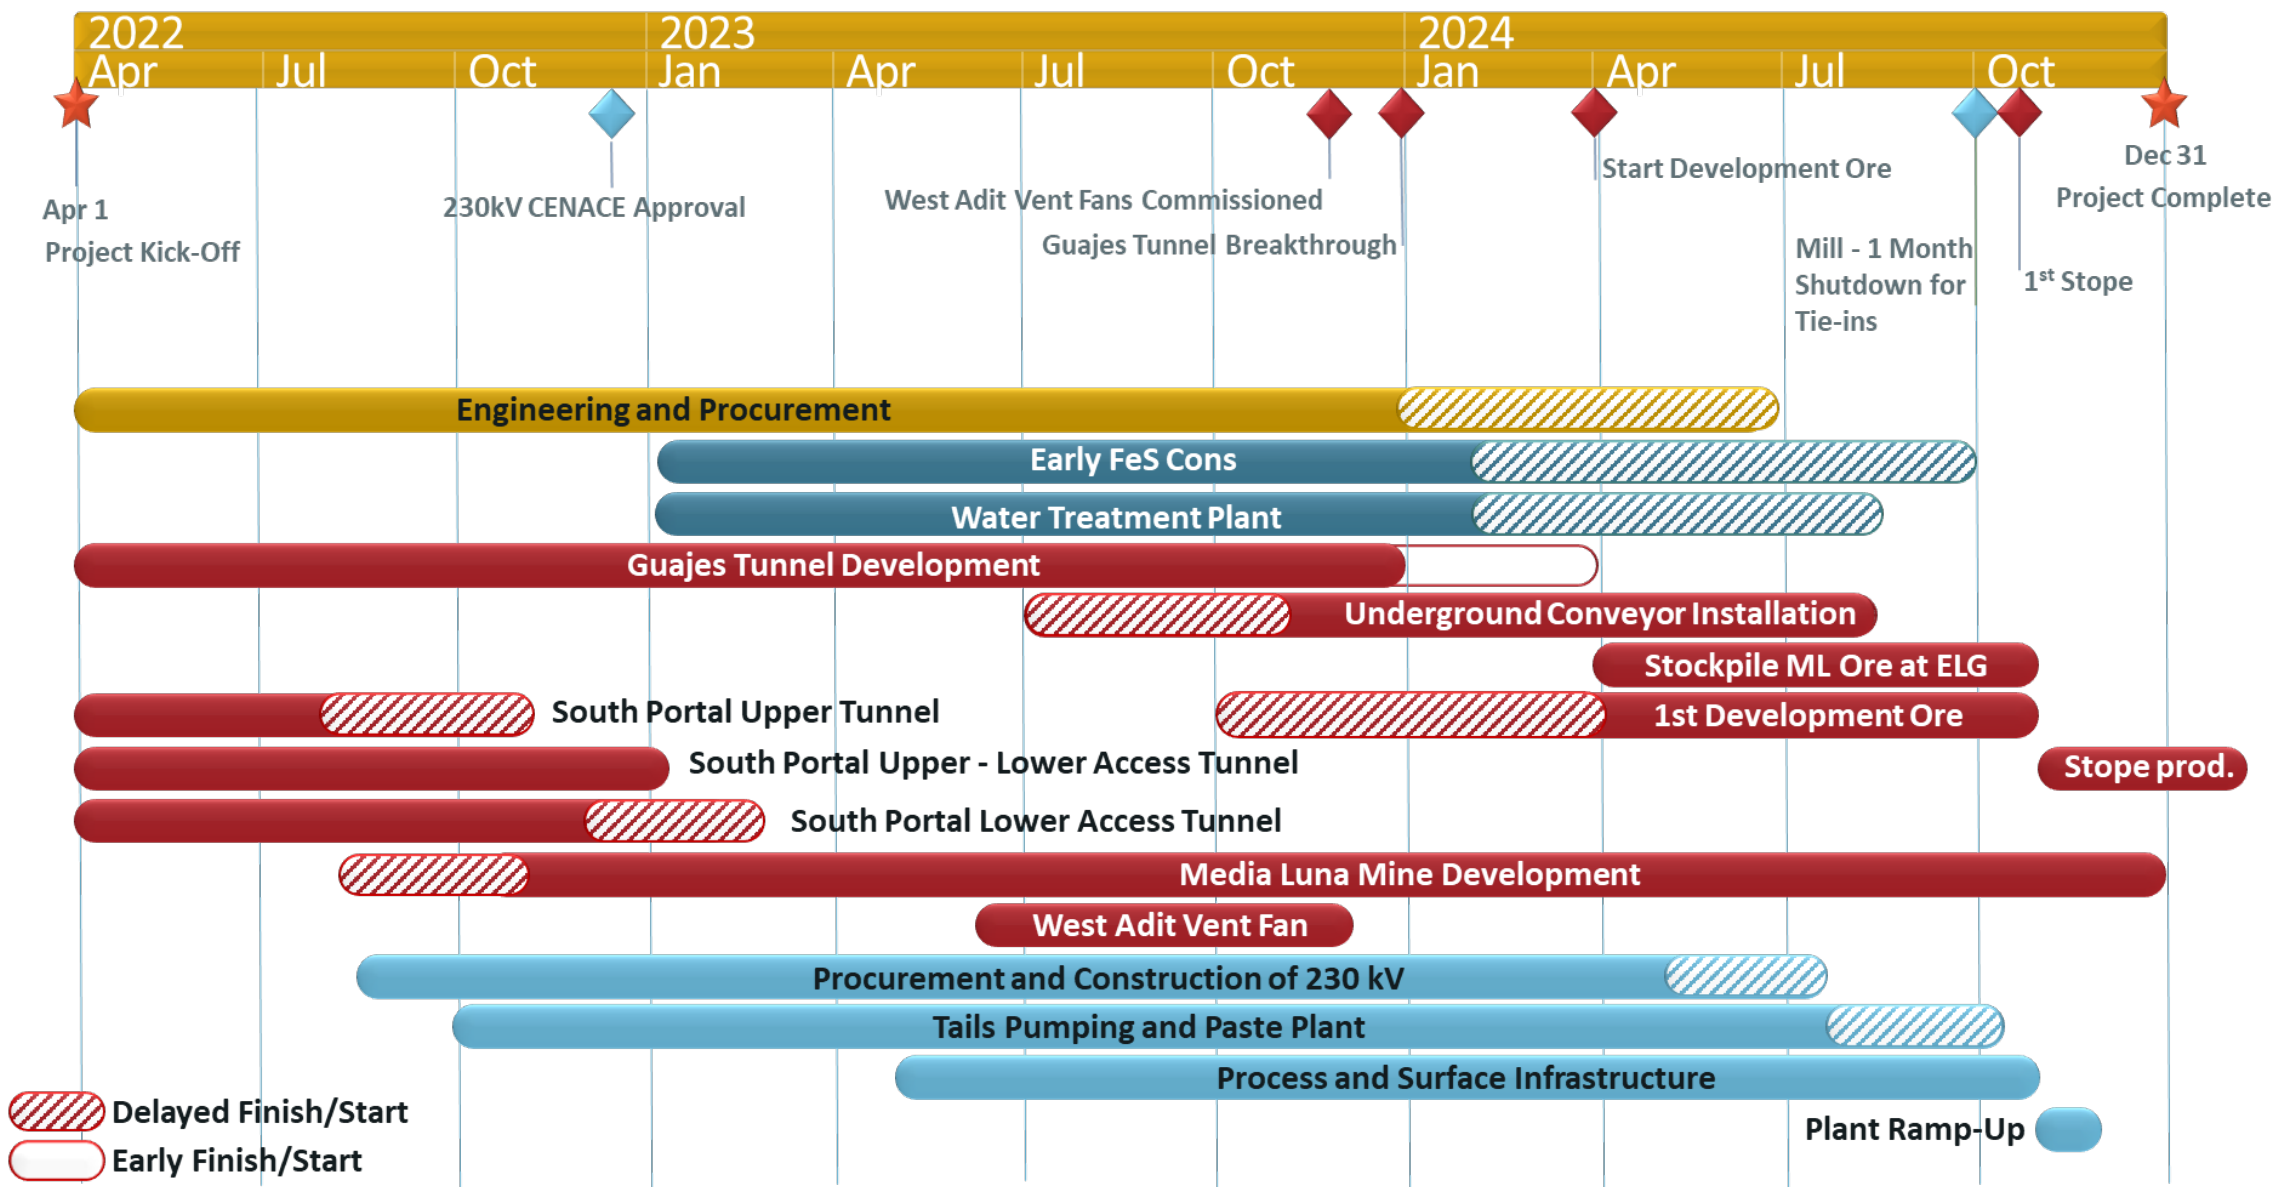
2022 2023 2024
Apr Jul Oct Jan Apr Jul Oct Jan Apr Jul Oct

Apr 1
Project Kick-Off

230kV CENACE Approval

West Adit Vent Fans Commissioned

Guajes Tunnel Breakthrough

Start Development Ore

Mill - 1 Month Shutdown for Tie-ins

1$^{st}$ Stope

Dec 31
Project Complete

Engineering and Procurement
Early FeS Cons
Water Treatment Plant
Guajes Tunnel Development
Underground Conveyor Installation
Stockpile ML Ore at ELG
South Portal Upper Tunnel
1st Development Ore
South Portal Upper - Lower Access Tunnel
Stope prod.
South Portal Lower Access Tunnel
Media Luna Mine Development
West Adit Vent Fan
Procurement and Construction of 230 kV
Tails Pumping and Paste Plant
Process and Surface Infrastructure
Plant Ramp-Up

Delayed Finish/Start
Early Finish/Start